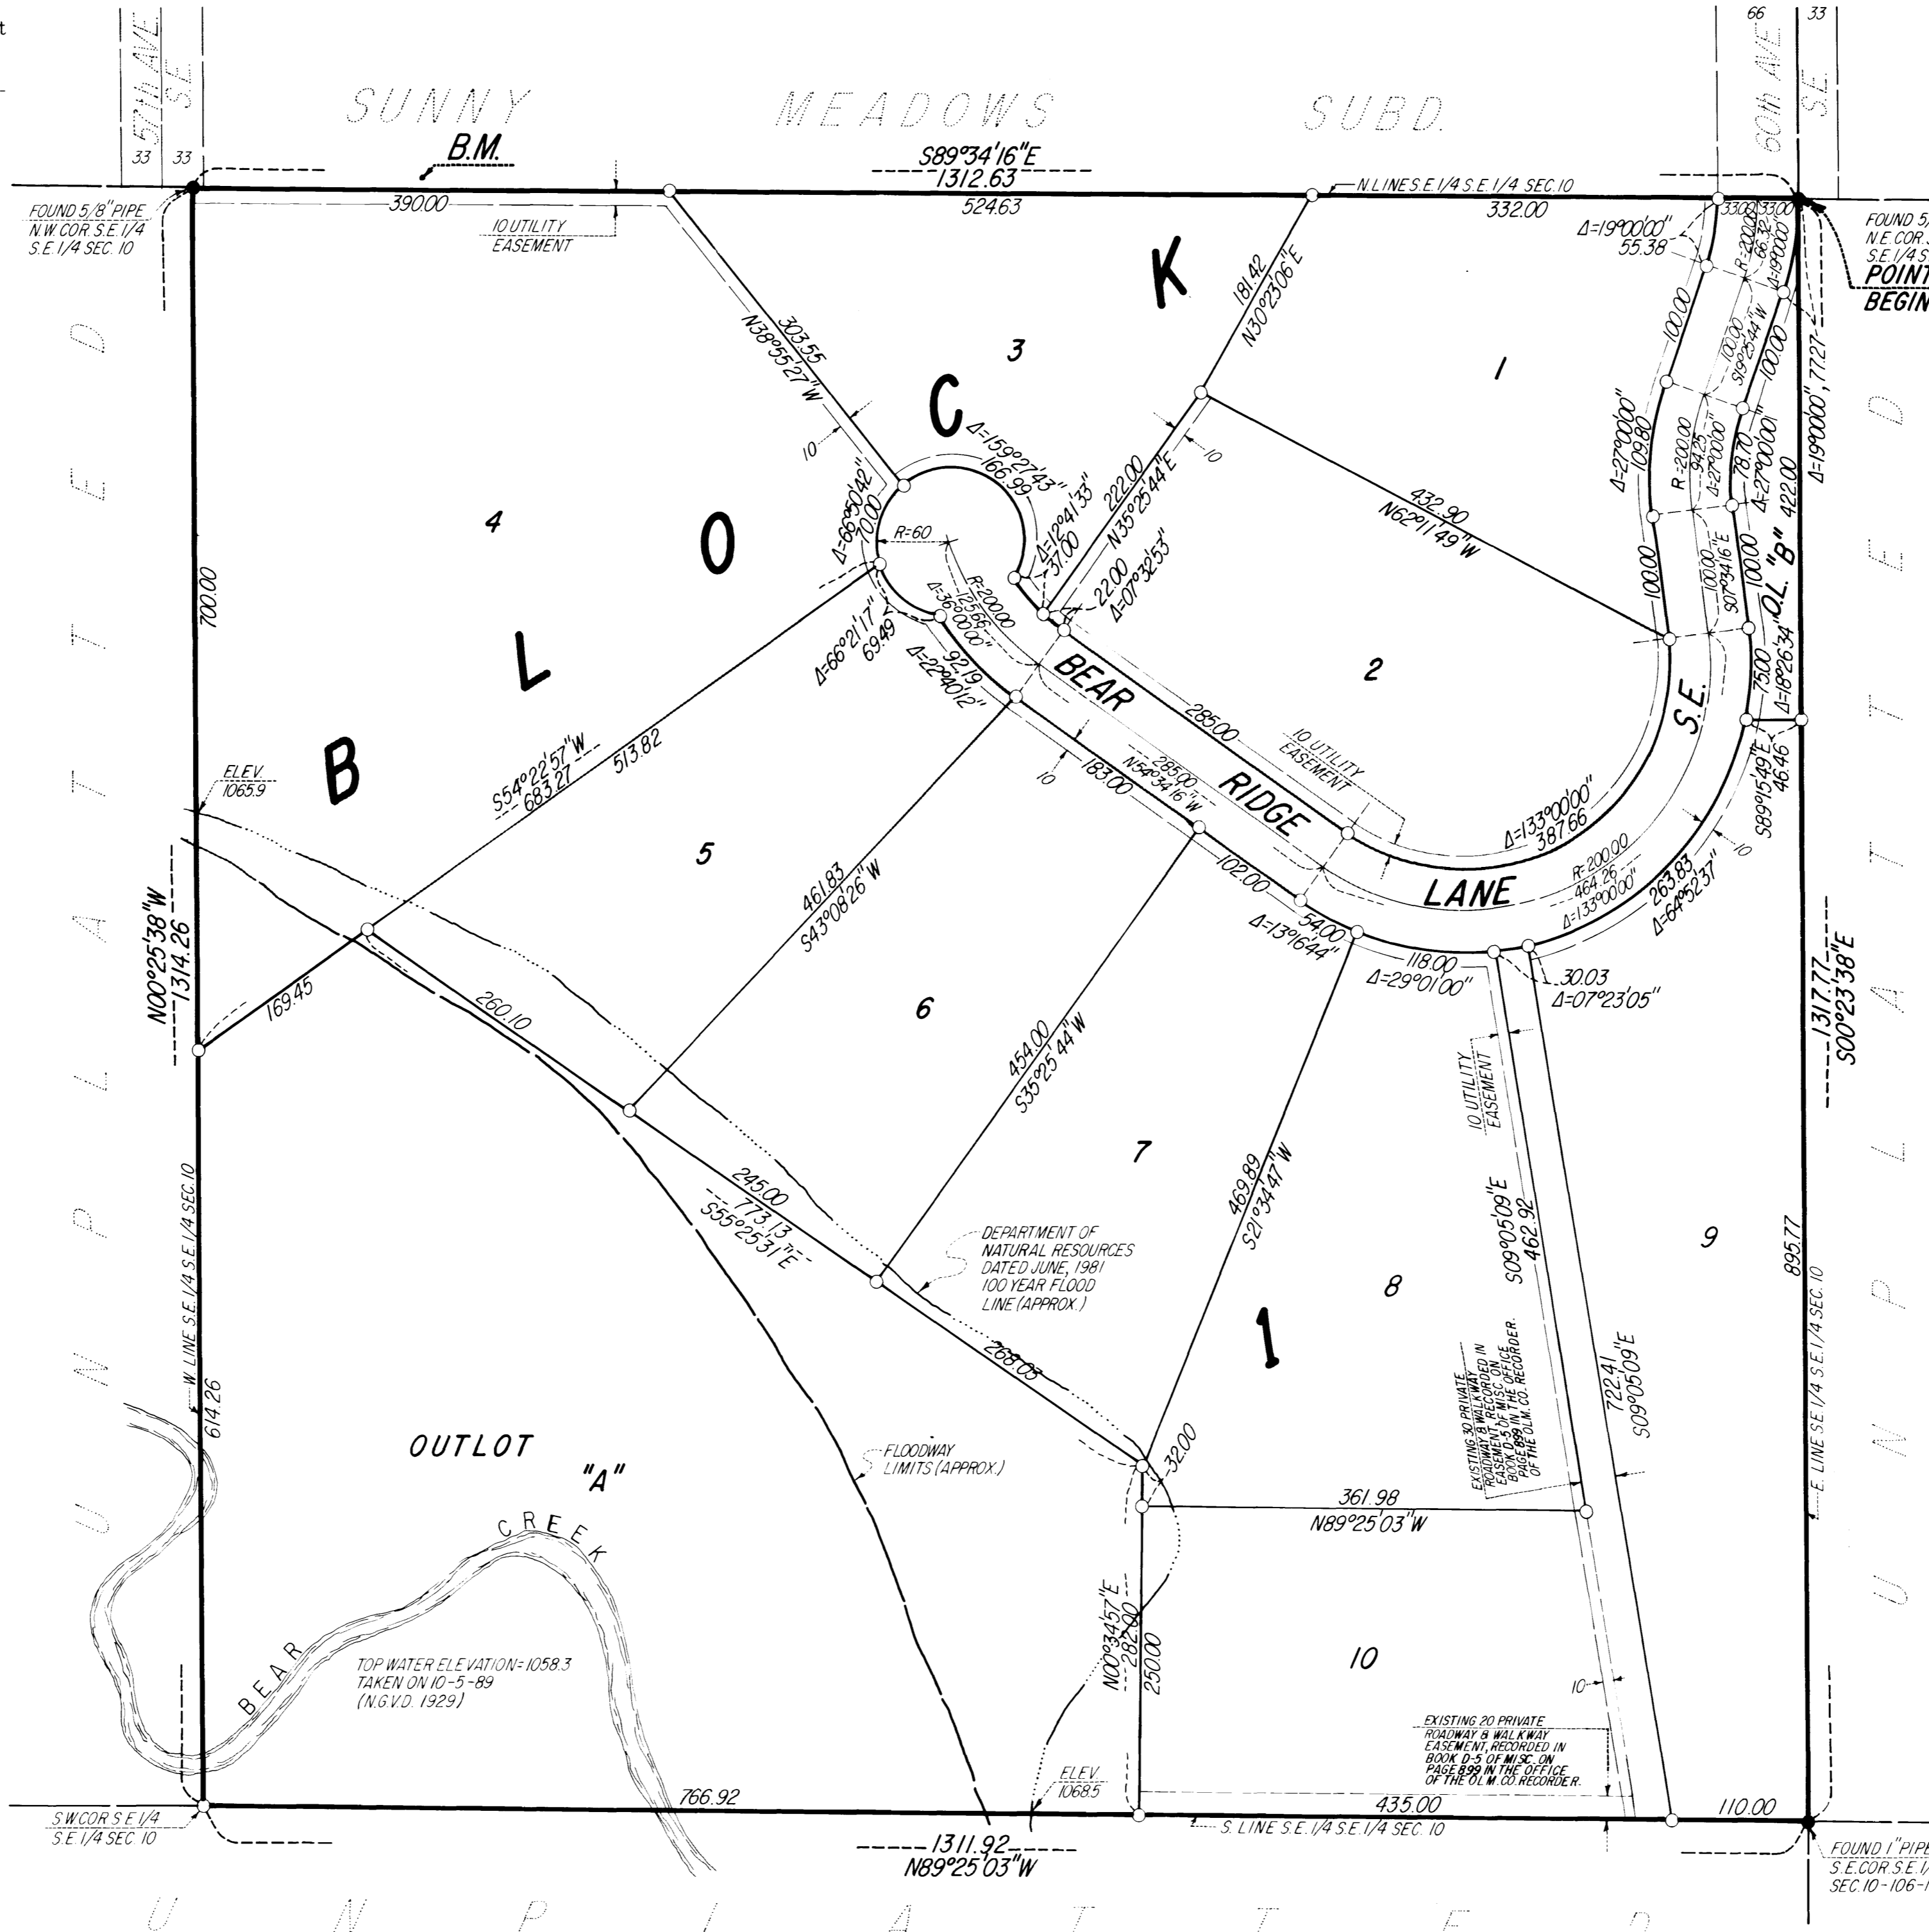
57th AVE. S.E.
33 33
SUNNY MEADOWS SUBD.
60th AVE. S.E.
66 33
B.M.
S89°34'16"E
1312.63
N. LINE S.E. 1/4 S.E. 1/4 SEC. 10
390.00
524.63
332.00
10 UTILITY EASEMENT
FOUND 5/8" PIPE N.W. COR. S.E. 1/4 S.E. 1/4 SEC. 10
FOUND 5/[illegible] N.E. COR. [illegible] S.E. 1/4 S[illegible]
POINT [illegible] BEGIN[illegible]
$\Delta=19°00'00''$
55.38
33.00 33.00
R=200.00
66.32
$\Delta=19°00'00''$
BLOCK 1
3
1
K
C
O
L
B
181.42
N30°23'06"E
303.55
N38°55'27"W
10
10
$\Delta=159°27'43''$
166.99
$\Delta=12°41'33''$
37.00
222.00
N35°25'44"E
22.00
$\Delta=07°32'53''$
$\Delta=66°50'42''$
70.00
R=60
R=200.00
125.66
$\Delta=36°00'00''$
$\Delta=66°21'17''$
69.49
92.19
$\Delta=22°40'12''$
432.90
N62°11'49"W
4
2
100.00
100.00
100.00
100.00
$\Delta=27°00'00''$
109.80
R=200.00
94.25
$\Delta=27°00'00''$
S19°25'44"W
S07°34'16"E
78.70
$\Delta=27°00'00''$
100.00
100.00
$\Delta=19°00'00''$, 77.27
422.00
O.L. "B"
75.00
$\Delta=18°26'34''$
S.E.
S89°15'49"E
46.46
700.00
ELEV. 1065.9
S54°22'57"W
683.27
513.82
BEAR RIDGE LANE
285.00
285.00
N54°34'16"W
183.00
102.00
54.00
10 UTILITY EASEMENT
$\Delta=133°00'00''$
387.66
R=200.00
464.26
$\Delta=133°00'00''$
263.83
$\Delta=64°52'37''$
10
$\Delta=13°16'44''$
118.00
$\Delta=29°01'00''$
30.03
$\Delta=07°23'05''$
5
6
7
8
9
10
461.83
S43°08'26"W
454.00
S35°25'44"W
469.89
S21°34'47"W
N00°25'38"W
1314.26
169.45
260.10
245.00
773.13
S55°25'31"E
268.03
10 UTILITY EASEMENT
S09°05'09"E
462.92
1317.77
S00°23'38"E
895.77
DEPARTMENT OF NATURAL RESOURCES DATED JUNE, 1981 100 YEAR FLOOD LINE (APPROX.)
EXISTING 30 PRIVATE ROADWAY & WALKWAY EASEMENT, RECORDED IN BOOK D-5 OF MISC. ON PAGE 899 IN THE OFFICE OF THE OLM. CO. RECORDER.
722.41
S09°05'09"E
W. LINE S.E. 1/4 S.E. 1/4 SEC. 10
E. LINE S.E. 1/4 S.E. 1/4 SEC. 10
614.26
OUTLOT "A"
FLOODWAY LIMITS (APPROX.)
32.00
361.98
N89°25'03"W
BEAR CREEK
TOP WATER ELEVATION=1058.3 TAKEN ON 10-5-89 (N.G.V.D. 1929)
N00°34'57"E
282.00
250.00
10
EXISTING 20 PRIVATE ROADWAY & WALKWAY EASEMENT, RECORDED IN BOOK D-5 OF MISC. ON PAGE 899 IN THE OFFICE OF THE OLM. CO. RECORDER.
ELEV. 1068.5
766.92
435.00
110.00
S.W. COR. S.E. 1/4 S.E. 1/4 SEC. 10
1311.92
N89°25'03"W
S. LINE S.E. 1/4 S.E. 1/4 SEC. 10
FOUND 1" PIPE S.E. COR. S.E. 1/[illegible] SEC. 10-106-1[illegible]
UNPLATTED
UNPLATTED
UNPLATTED